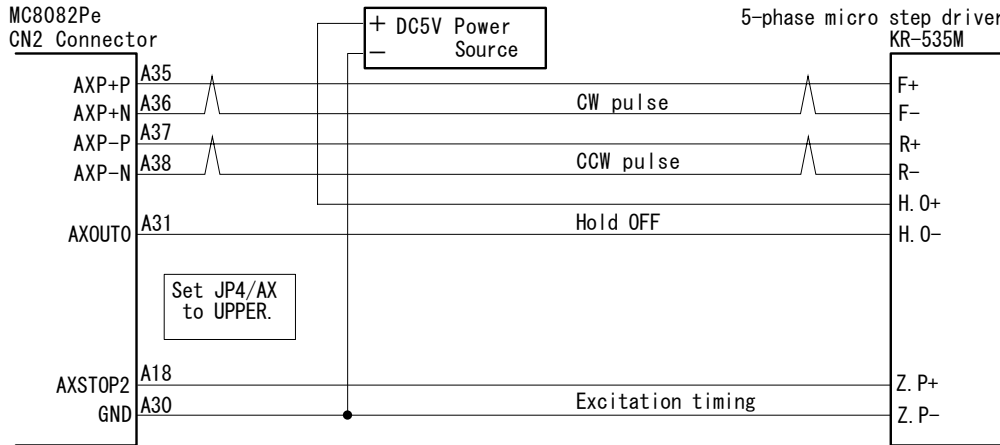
MC8082Pe
CN2 Connector

+ DC5V Power
– Source

5-phase micro step driver
KR-535M

AXP+P A35
AXP+N A36
AXP–P A37
AXP–N A38
AXOUT0 A31

CW pulse
CCW pulse
Hold OFF

F+
F–
R+
R–
H. O+
H. O–

Set JP4/AX to UPPER.

AXSTOP2 A18
GND A30

Excitation timing

Z. P+
Z. P–